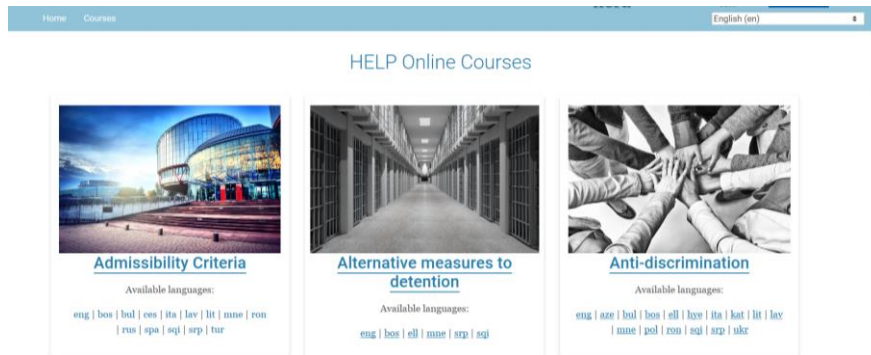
Home Courses

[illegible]

English (en)

HELP Online Courses

Admissibility Criteria

Available languages:

eng | bos | bul | ces | ita | lav | lit | mne | ron | rus | spa | sqi | srp | tur

Alternative measures to detention

Available languages:

eng | bos | ell | mne | srp | sqi

Anti-discrimination

Available languages:

eng | aze | bul | bos | ell | hye | ita | kat | lit | lav | mne | pol | ron | sqi | srp | ukr